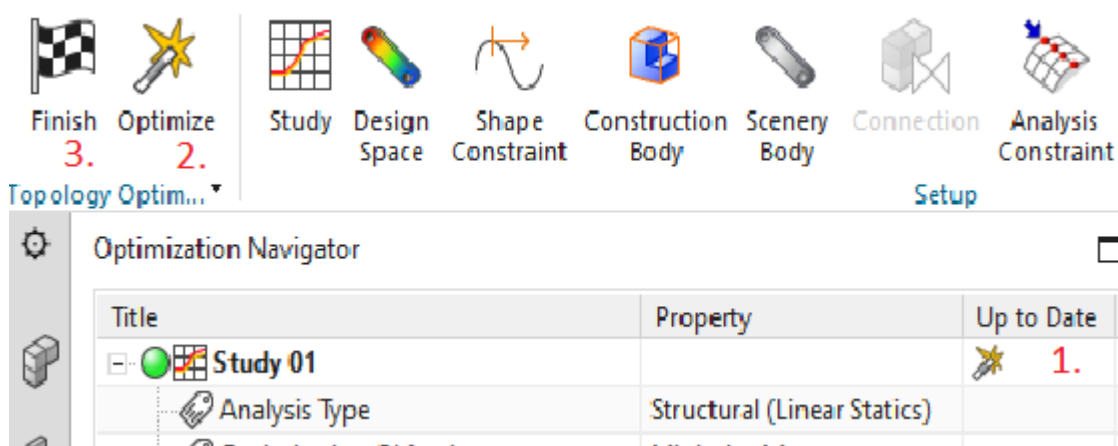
Finish 3.
Optimize 2.
Study
Design Space
Shape Constraint
Construction Body
Scenery Body
Connection
Analysis Constraint
Topology Optim...
Setup

Optimization Navigator

| Title | Property | Up to Date |
|---|---|---|
| Study 01 | | 1. |
| Analysis Type | Structural (Linear Statics) | |
| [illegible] | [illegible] | |